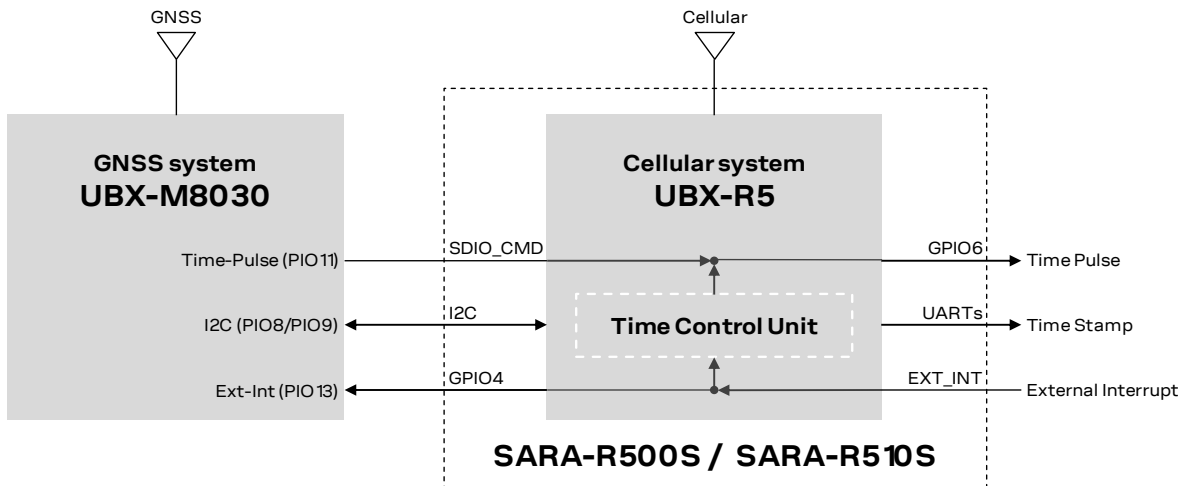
GNSS

Cellular

GNSS system
UBX-M8030

Cellular system
UBX-R5

Time-Pulse (PIO11)

SDIO_CMD

GPIO6

Time Pulse

I2C (PIO8/PIO9)

I2C

Time Control Unit

UARTs

Time Stamp

Ext-Int (PIO13)

GPIO4

EXT_INT

External Interrupt

SARA-R500S / SARA-R510S